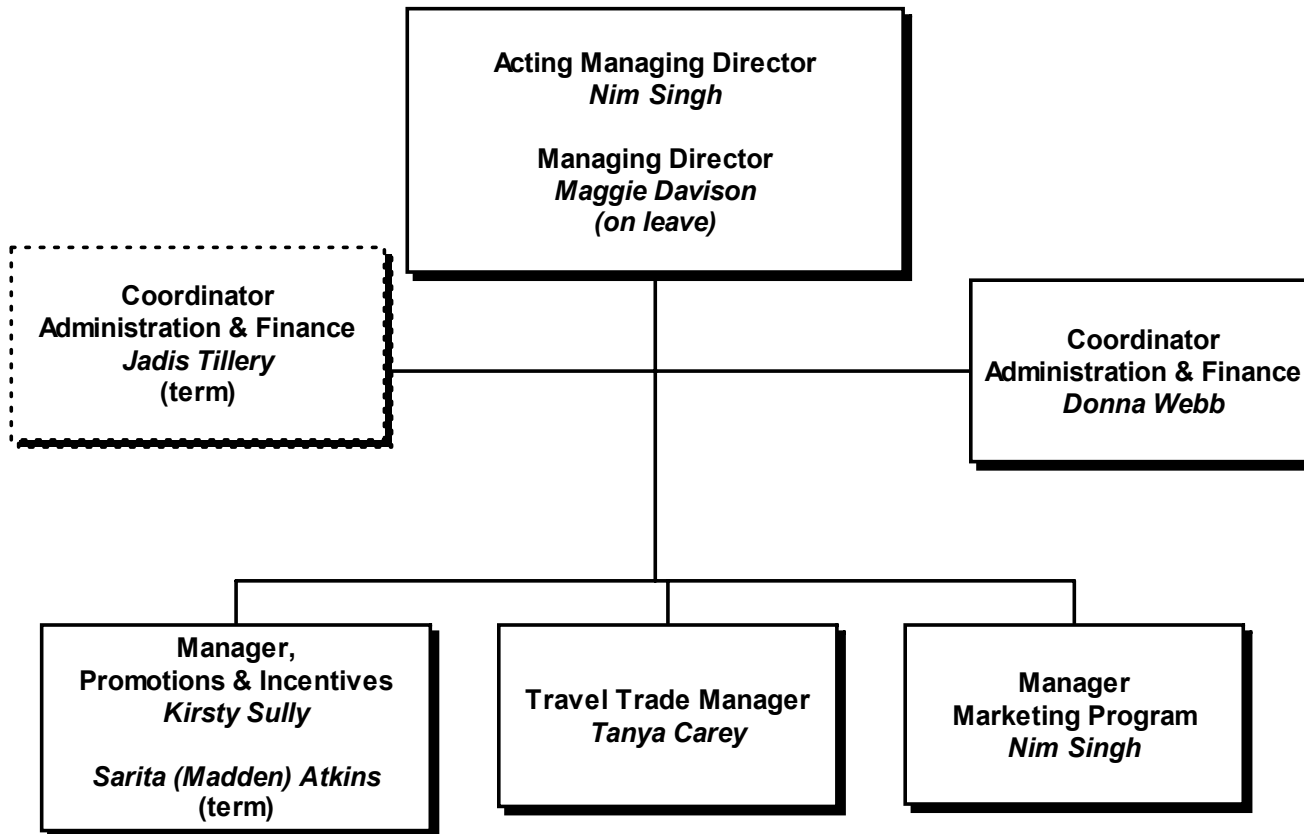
Acting Managing Director
*Nim Singh*

Managing Director
*Maggie Davison*
*(on leave)*

Coordinator
Administration & Finance
*Jadis Tillery*
(term)

Coordinator
Administration & Finance
*Donna Webb*

Manager,
Promotions & Incentives
*Kirsty Sully*

*Sarita (Madden) Atkins*
(term)

Travel Trade Manager
*Tanya Carey*

Manager
Marketing Program
*Nim Singh*